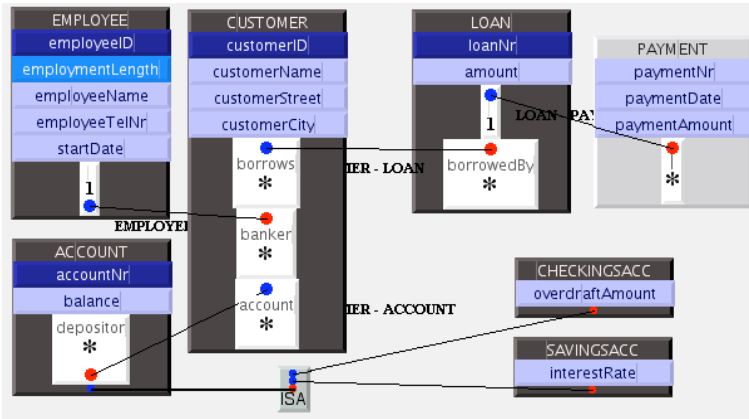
EMPLOYEE
employeeID
employmentLength
employeeName
employeeTelNr
startDate
1

CUSTOMER
customerID
customerName
customerStreet
customerCity
borrows
*
banker
*
account
*

LOAN
loanNr
amount
1
borrowedBy
*

PAYMENT
paymentNr
paymentDate
paymentAmount
*

LOAN - PAY

IER - LOAN

EMPLOYEI

ACCOUNT
accountNr
balance
depositor
*

IER - ACCOUNT

CHECKINGSACC
overdraftAmount

SAVINGSACC
interestRate

ISA